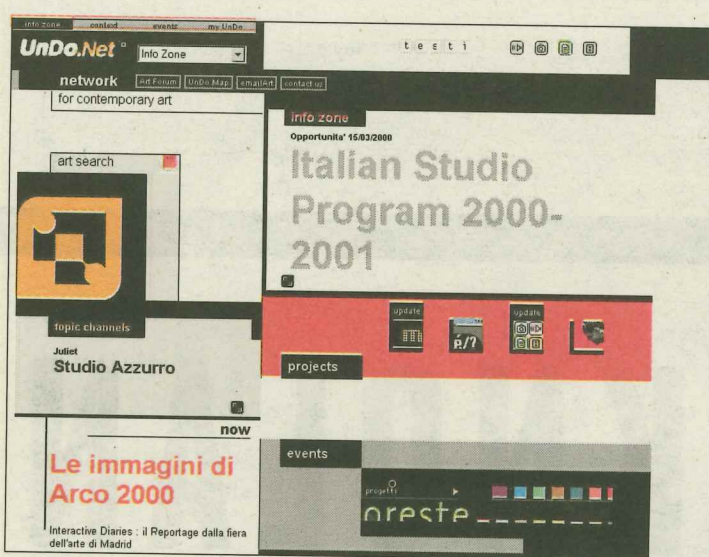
info zone | content | events | my UnDo

UnDo.Net ° Info Zone

t e s t i

network Art Forum UnDo Map emailArt contact us

for contemporary art

art search

info zone

Opportunita' 15/03/2000

Italian Studio Program 2000-2001

update

P/?

update

topic channels

Juliet

Studio Azzurro

projects

now

Le immagini di Arco 2000

Interactive Diaries : il Reportage dalla fiera dell'arte di Madrid

events

progetti

oreste